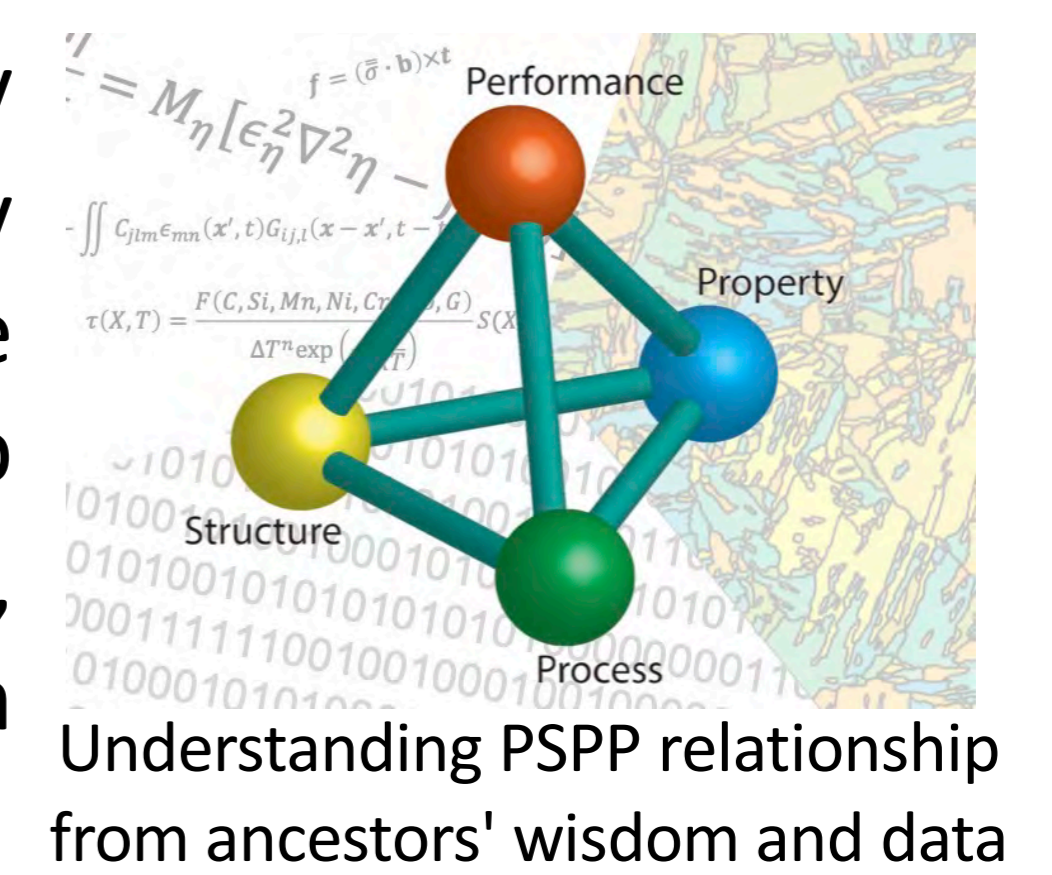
y
y
e
o
,
n

$= M_\eta[\epsilon_\eta^2 \nabla^2 \eta -$ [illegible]

$f = (\bar{\bar{\sigma}} \cdot \mathbf{b}) \times t$

$- \iint C_{jlm}\epsilon_{mn}(x', t)G_{ij,l}(x - x', t -$ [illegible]

$\tau(X,T) = \frac{F(C, Si, Mn, Ni, Cr}{\Delta T^n \exp(}$ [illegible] $S(X$ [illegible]

Performance

Property

Structure

Process

Understanding PSPP relationship from ancestors' wisdom and data